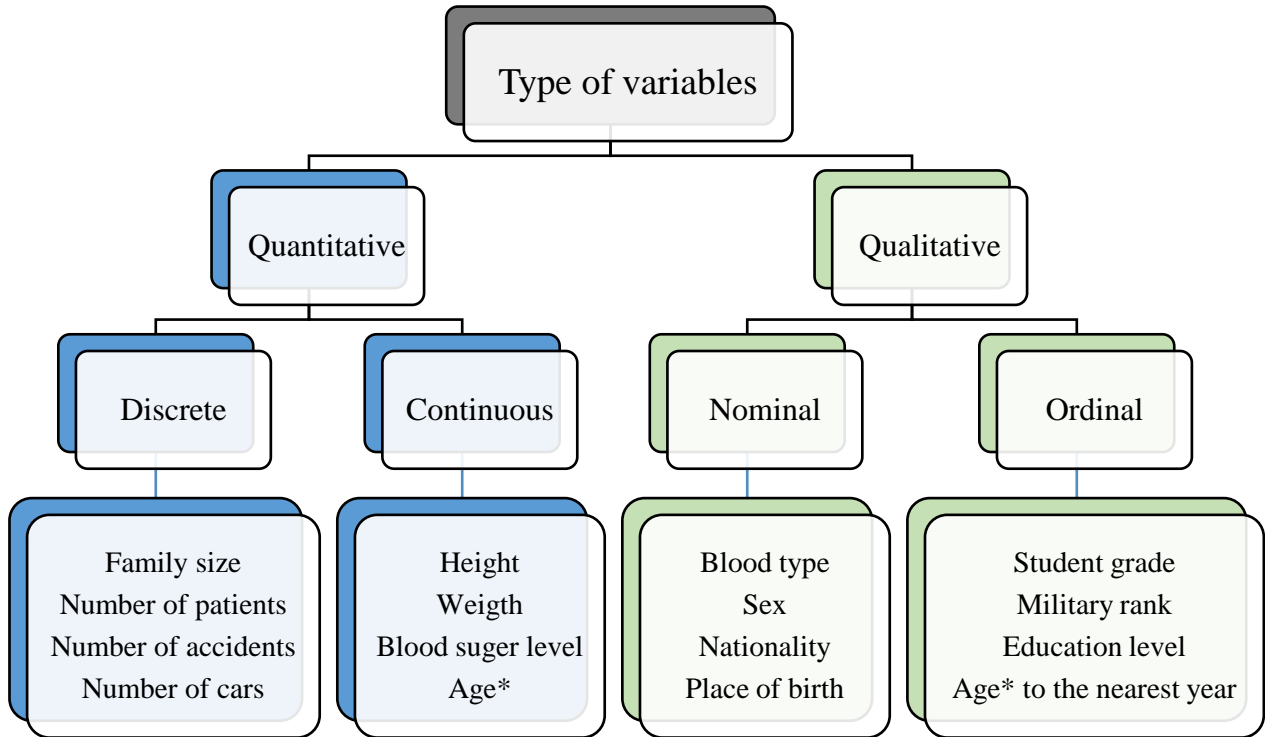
Type of variables

Quantitative

Qualitative

Discrete

Continuous

Nominal

Ordinal

Family size
Number of patients
Number of accidents
Number of cars

Height
Weigth
Blood suger level
Age*

Blood type
Sex
Nationality
Place of birth

Student grade
Military rank
Education level
Age* to the nearest year